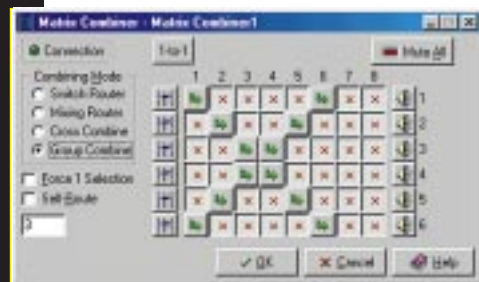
Matrix Combiner - Matrix Combiner1

Connection

1-to-1

Mute All

Combining Mode
Switch Router
Mixing Router
Cross Combine
Group Combine

Force 1 Selection
Self-Route

3

1 2 3 4 5 6 7 8

1
2
3
4
5
6

OK
Cancel
Help